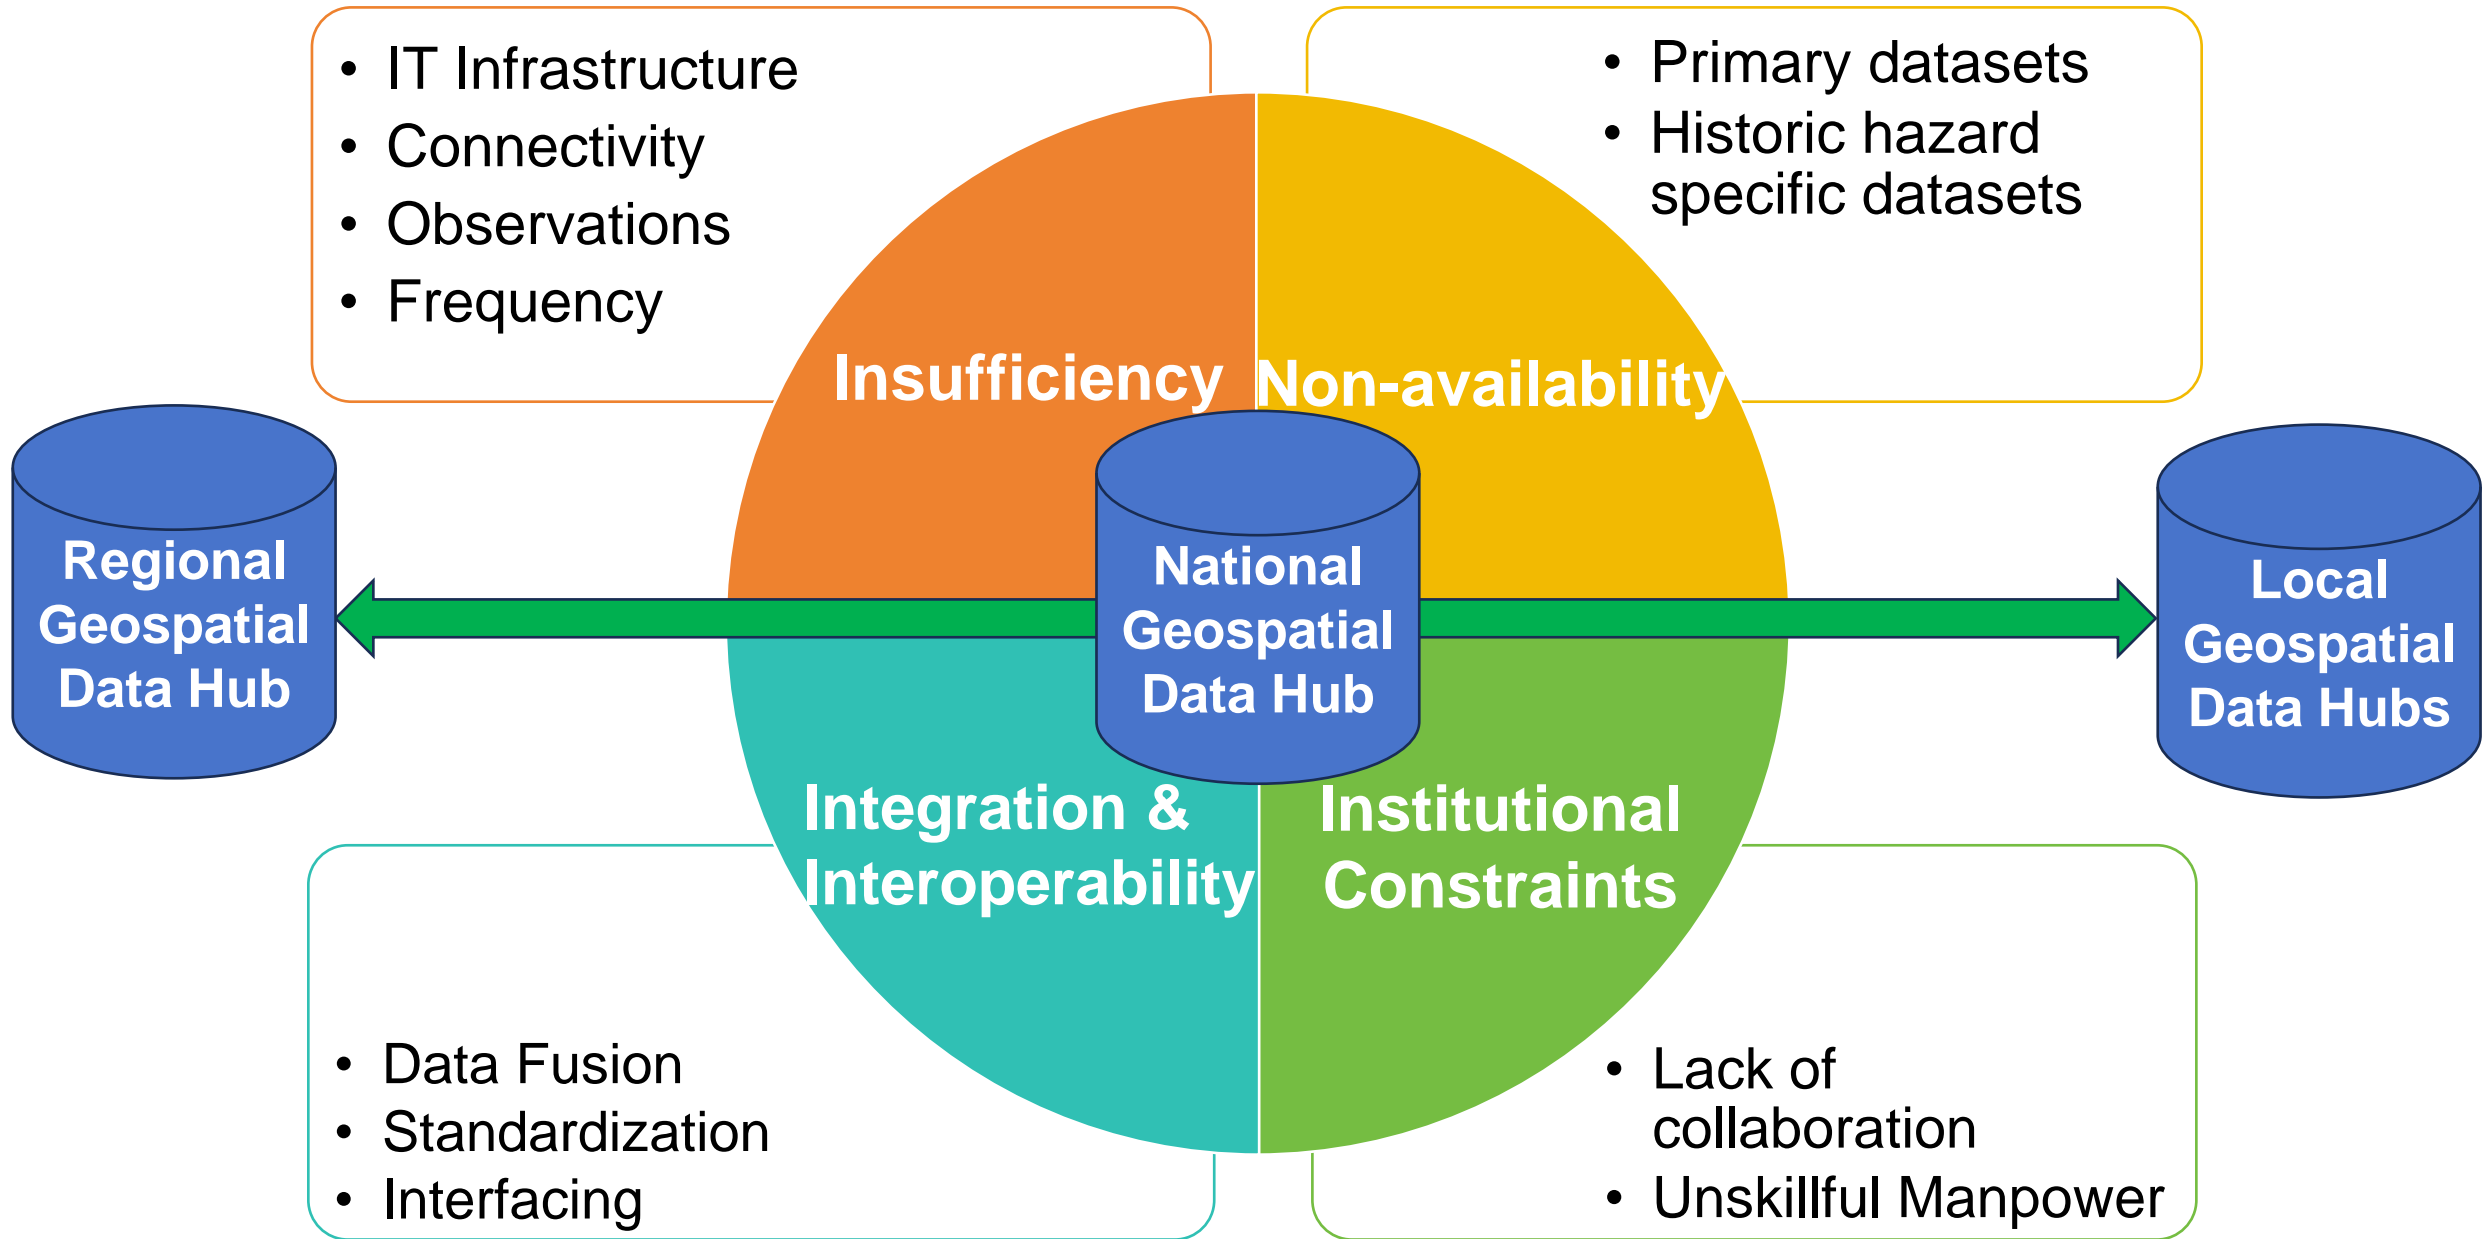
• IT Infrastructure
• Connectivity
• Observations
• Frequency

• Primary datasets
• Historic hazard specific datasets

Insufficiency

Non-availability

Regional Geospatial Data Hub

National Geospatial Data Hub

Local Geospatial Data Hubs

Integration & Interoperability

Institutional Constraints

• Data Fusion
• Standardization
• Interfacing

• Lack of collaboration
• Unskillful Manpower